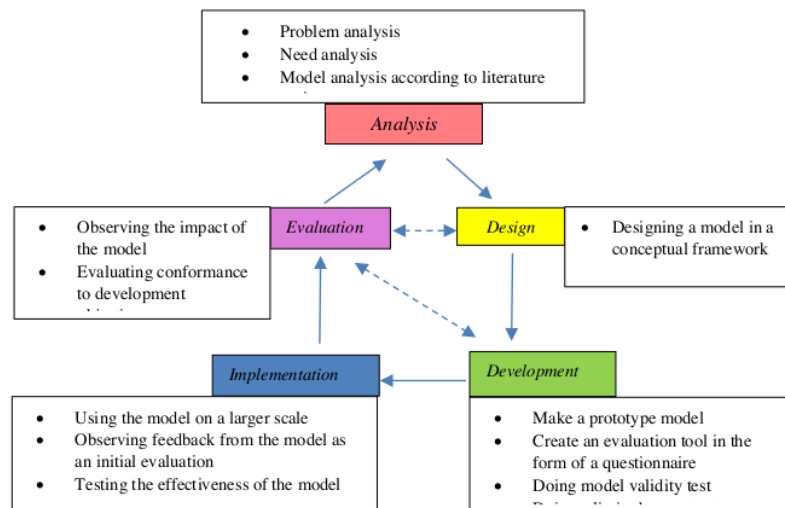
- Problem analysis
- Need analysis
- Model analysis according to literature

Analysis

Evaluation

Design

- Observing the impact of the model
- Evaluating conformance to development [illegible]

- Designing a model in a conceptual framework

Implementation

Development

- Using the model on a larger scale
- Observing feedback from the model as an initial evaluation
- Testing the effectiveness of the model

- Make a prototype model
- Create an evaluation tool in the form of a questionnaire
- Doing model validity test
- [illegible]